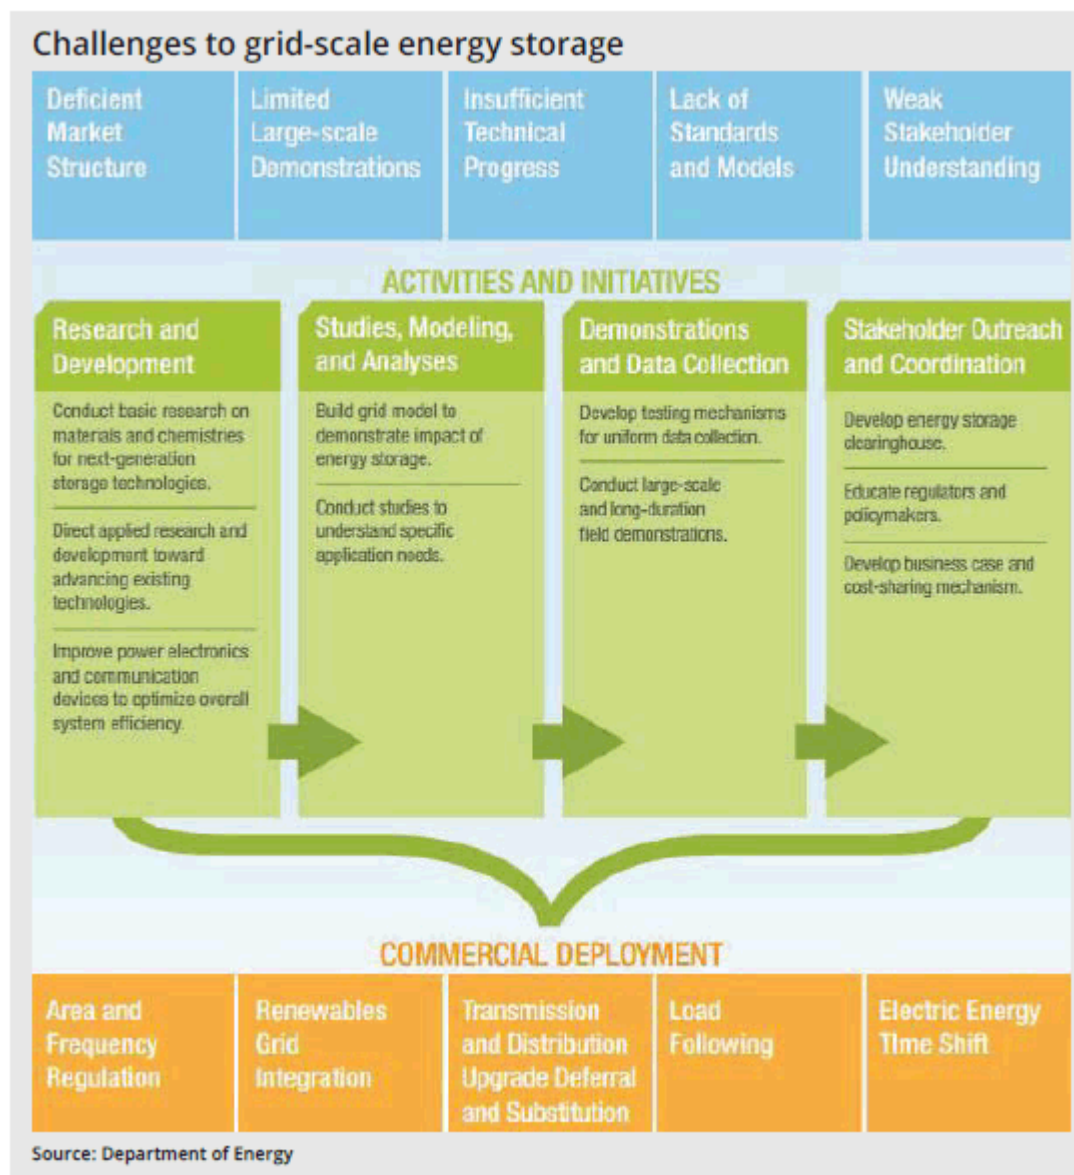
Challenges to grid-scale energy storage

| Deficient Market Structure | Limited Large-scale Demonstrations | Insufficient Technical Progress | Lack of Standards and Models | Weak Stakeholder Understanding |
|---|---|---|---|---|

ACTIVITIES AND INITIATIVES

Research and Development

Conduct basic research on materials and chemistries for next-generation storage technologies.

Direct applied research and development toward advancing existing technologies.

Improve power electronics and communication devices to optimize overall system efficiency.

Studies, Modeling, and Analyses

Build grid model to demonstrate impact of energy storage.

Conduct studies to understand specific application needs.

Demonstrations and Data Collection

Develop testing mechanisms for uniform data collection.

Conduct large-scale and long-duration field demonstrations.

Stakeholder Outreach and Coordination

Develop energy storage clearinghouse.

Educate regulators and policymakers.

Develop business case and cost-sharing mechanism.

COMMERCIAL DEPLOYMENT

| Area and Frequency Regulation | Renewables Grid Integration | Transmission and Distribution Upgrade Deferral and Substitution | Load Following | Electric Energy Time Shift |
|---|---|---|---|---|

Source: Department of Energy